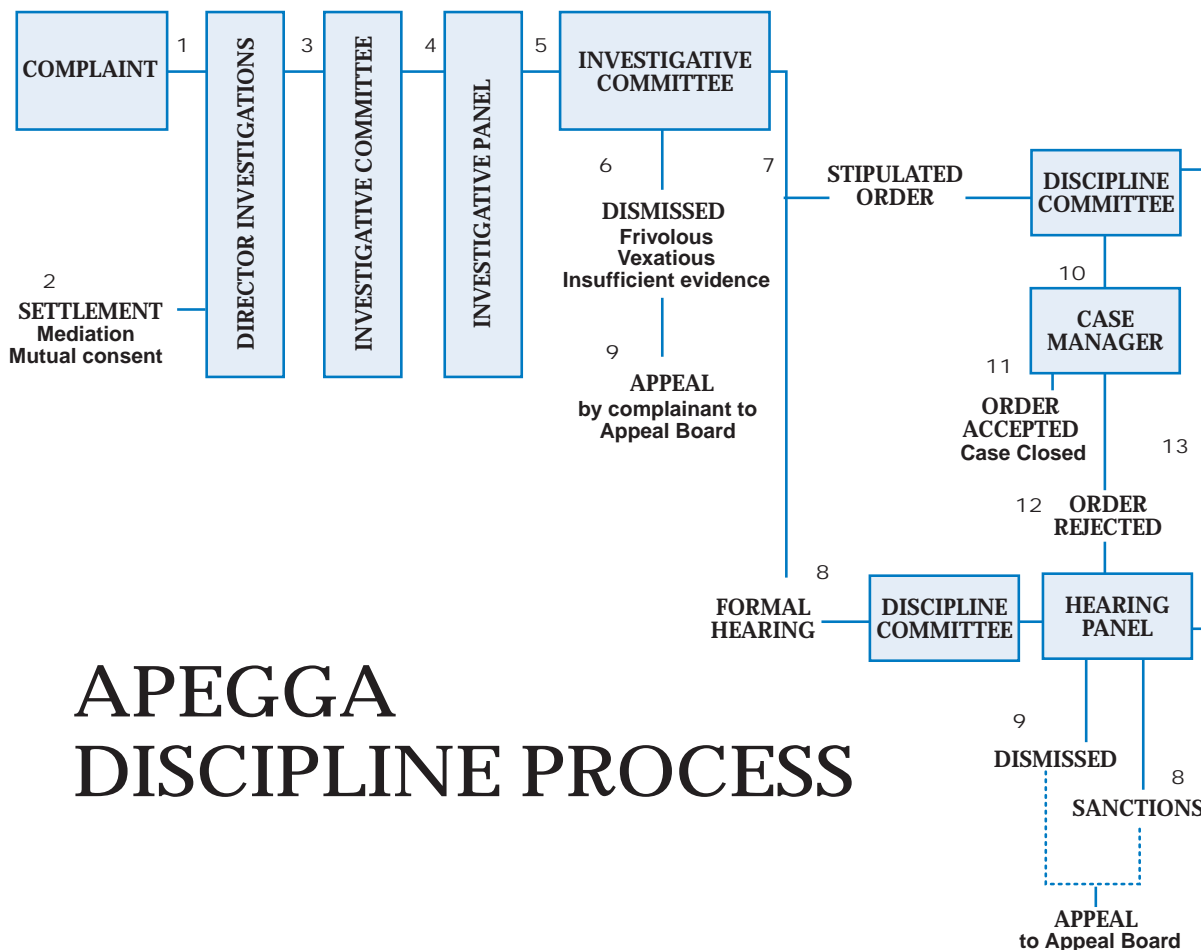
COMPLAINT

1

DIRECTOR INVESTIGATIONS

3

INVESTIGATIVE COMMITTEE

4

INVESTIGATIVE PANEL

5

INVESTIGATIVE COMMITTEE

2

SETTLEMENT
Mediation
Mutual consent

6

DISMISSED
Frivolous
Vexatious
Insufficient evidence

9

APPEAL
by complainant to Appeal Board

7

STIPULATED ORDER

DISCIPLINE COMMITTEE

10

CASE MANAGER

11

ORDER ACCEPTED
Case Closed

13

12 ORDER REJECTED

8

FORMAL HEARING

DISCIPLINE COMMITTEE

HEARING PANEL

9

DISMISSED

8

SANCTIONS

APPEAL
to Appeal Board

APEGGA
DISCIPLINE PROCESS